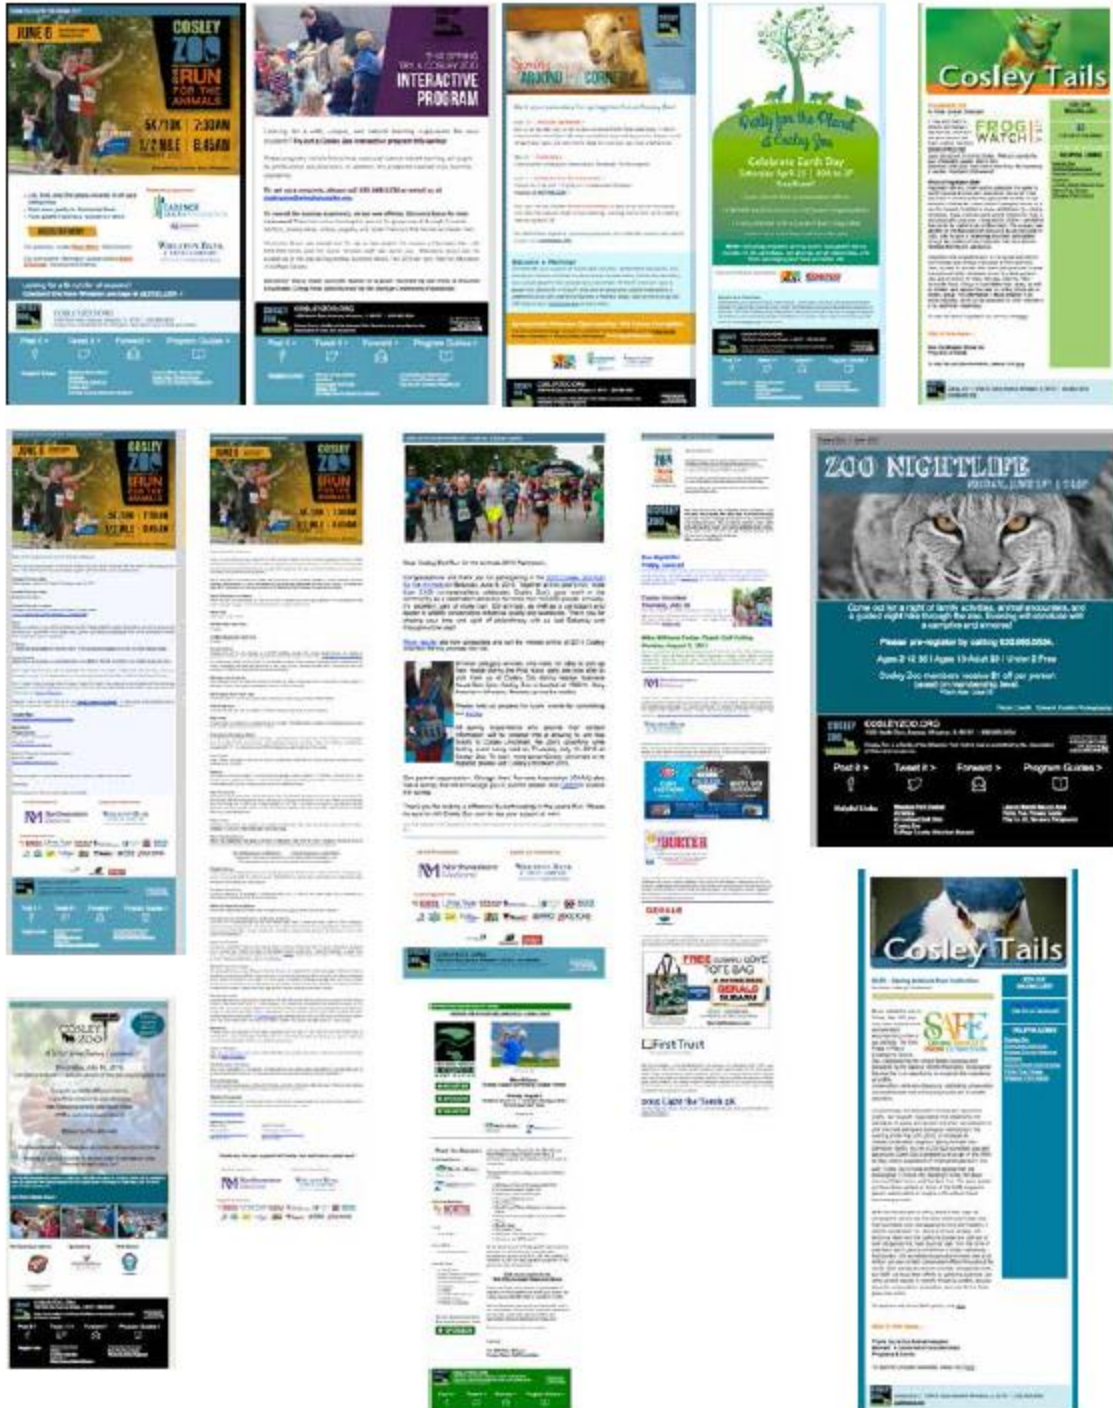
JUNE 6

COSLEY ZOO RUN FOR THE ANIMALS

5K/10K 7:30AM

1/2 MILE 8:45AM

COSLEYZOO.ORG

Post it > Tweet it > Forward > Program Guides >

THIS SPRING TRY A COSLEY ZOO INTERACTIVE PROGRAM

COSLEYZOO.ORG

Post it > Tweet it > Forward > Program Guides >

Spring AROUND CORNER

COSLEYZOO.ORG

Party for the Planet at Cosley Zoo

Celebrate Earth Day

Cosley Tails

FROG WATCH

COSLEY ZOO RUN FOR THE ANIMALS

JUNE 6

COSLEY ZOO RUN FOR THE ANIMALS

JUNE 6

FirstTrust

ZOO NIGHTLIFE

Please pre-register by calling

COSLEYZOO.ORG

Post it > Tweet it > Forward > Program Guides >

COSLEY ZOO

Cosley Tails

SAFE